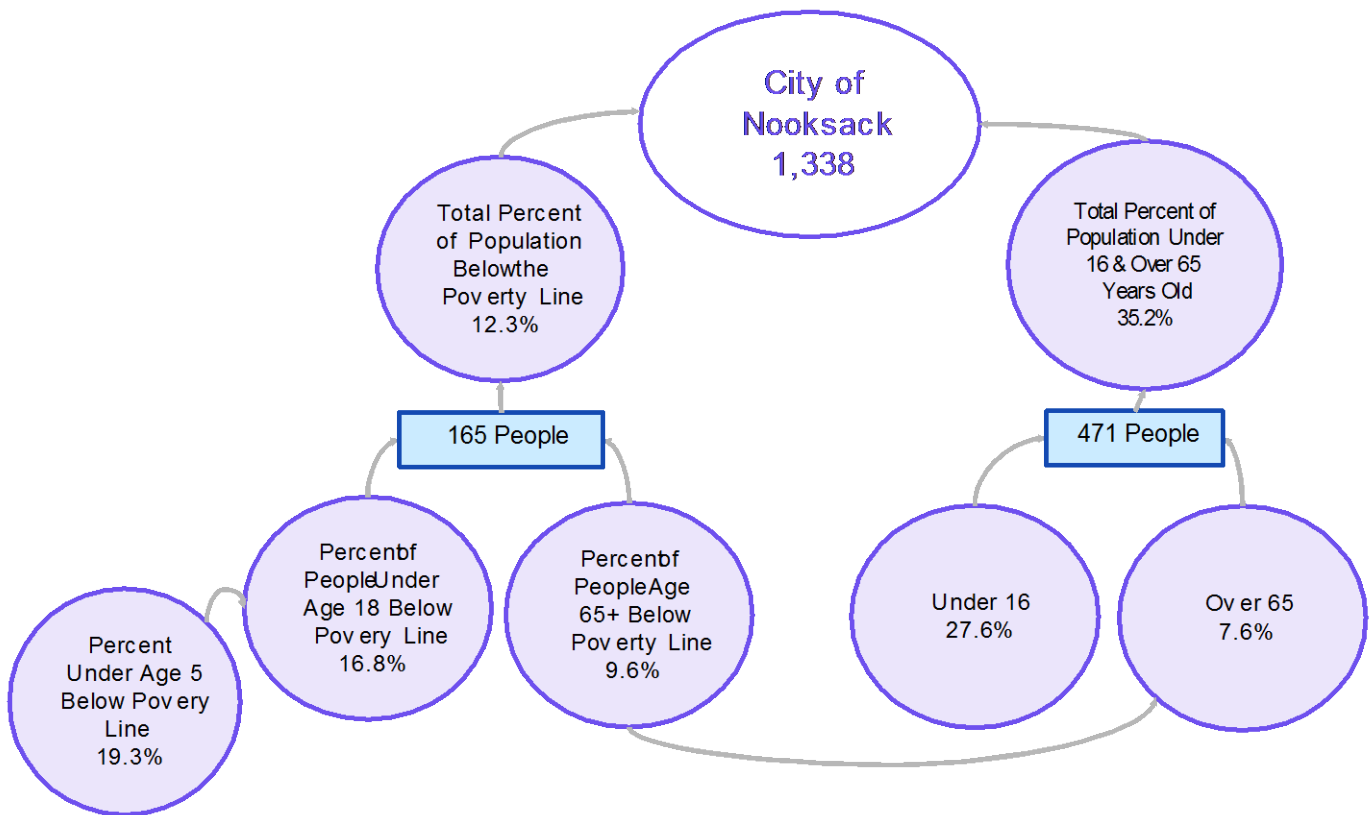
City of Nooksack 1,338

Total Percent of Population Belowthe Pov erty Line 12.3%

Total Percent of Population Under 16 & Over 65 Years Old 35.2%

165 People

471 People

Percenbf PeopleUnder Age 18 Below Pov ery Line 16.8%

Percenbf PeopleAge 65+ Below Pov erty Line 9.6%

Under 16 27.6%

Ov er 65 7.6%

Percent Under Age 5 Below Pov ery Line 19.3%